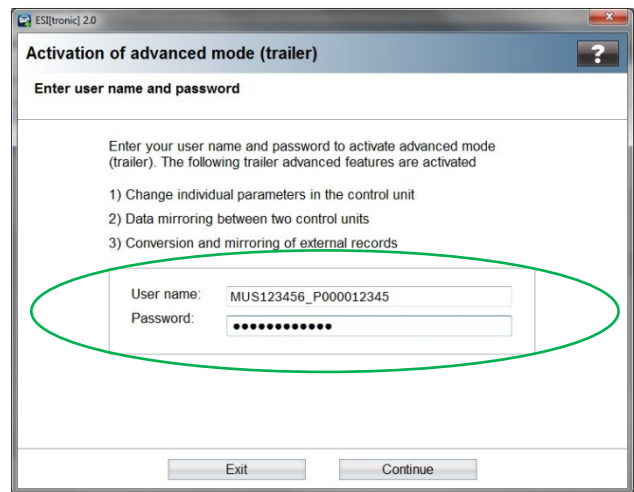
ESI[tronic] 2.0

Activation of advanced mode (trailer)

?

Enter user name and password

Enter your user name and password to activate advanced mode (trailer). The following trailer advanced features are activated

1) Change individual parameters in the control unit

2) Data mirroring between two control units

3) Conversion and mirroring of external records

User name: MUS123456_P000012345

Password: ●●●●●●●●●●●●●

Exit

Continue